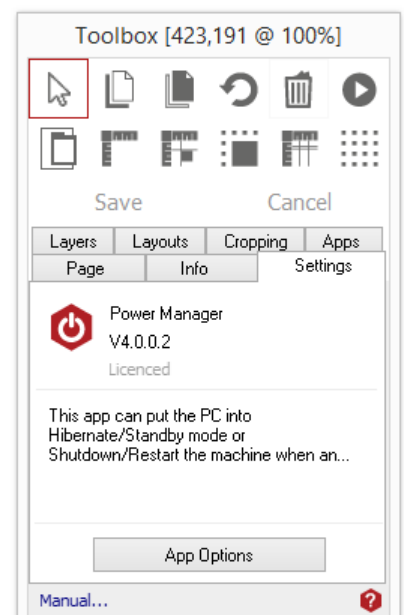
Toolbox [423,191 @ 100%]

Save Cancel

Layers Layouts Cropping Apps
Page Info Settings

Power Manager
V4.0.0.2
Licenced

This app can put the PC into Hibernate/Standby mode or Shutdown/Restart the machine when an...

App Options

Manual...